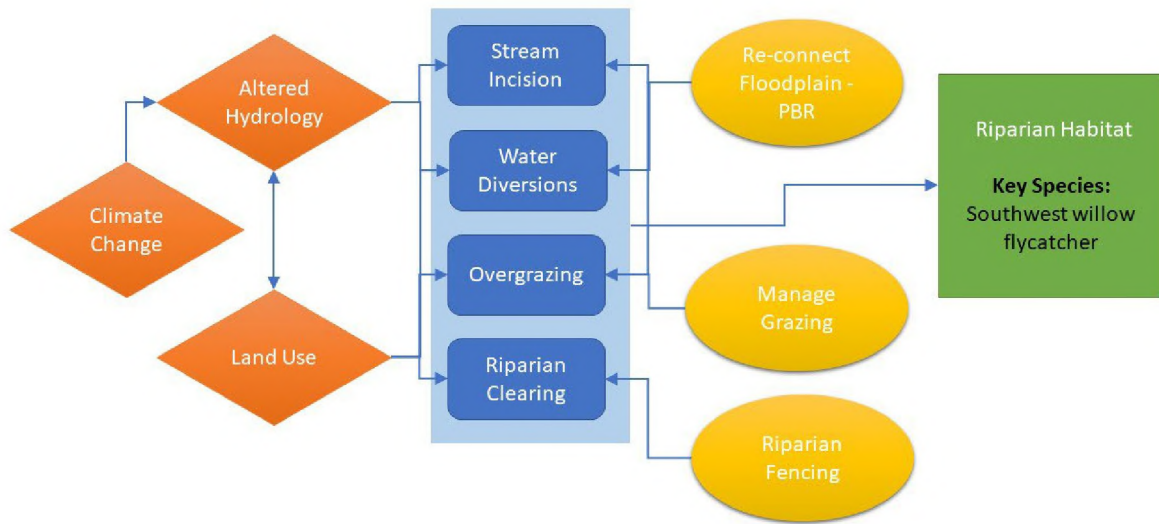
Climate Change

Altered Hydrology

Land Use

Stream Incision

Water Diversions

Overgrazing

Riparian Clearing

Re-connect Floodplain - PBR

Manage Grazing

Riparian Fencing

Riparian Habitat

**Key Species:**
Southwest willow flycatcher